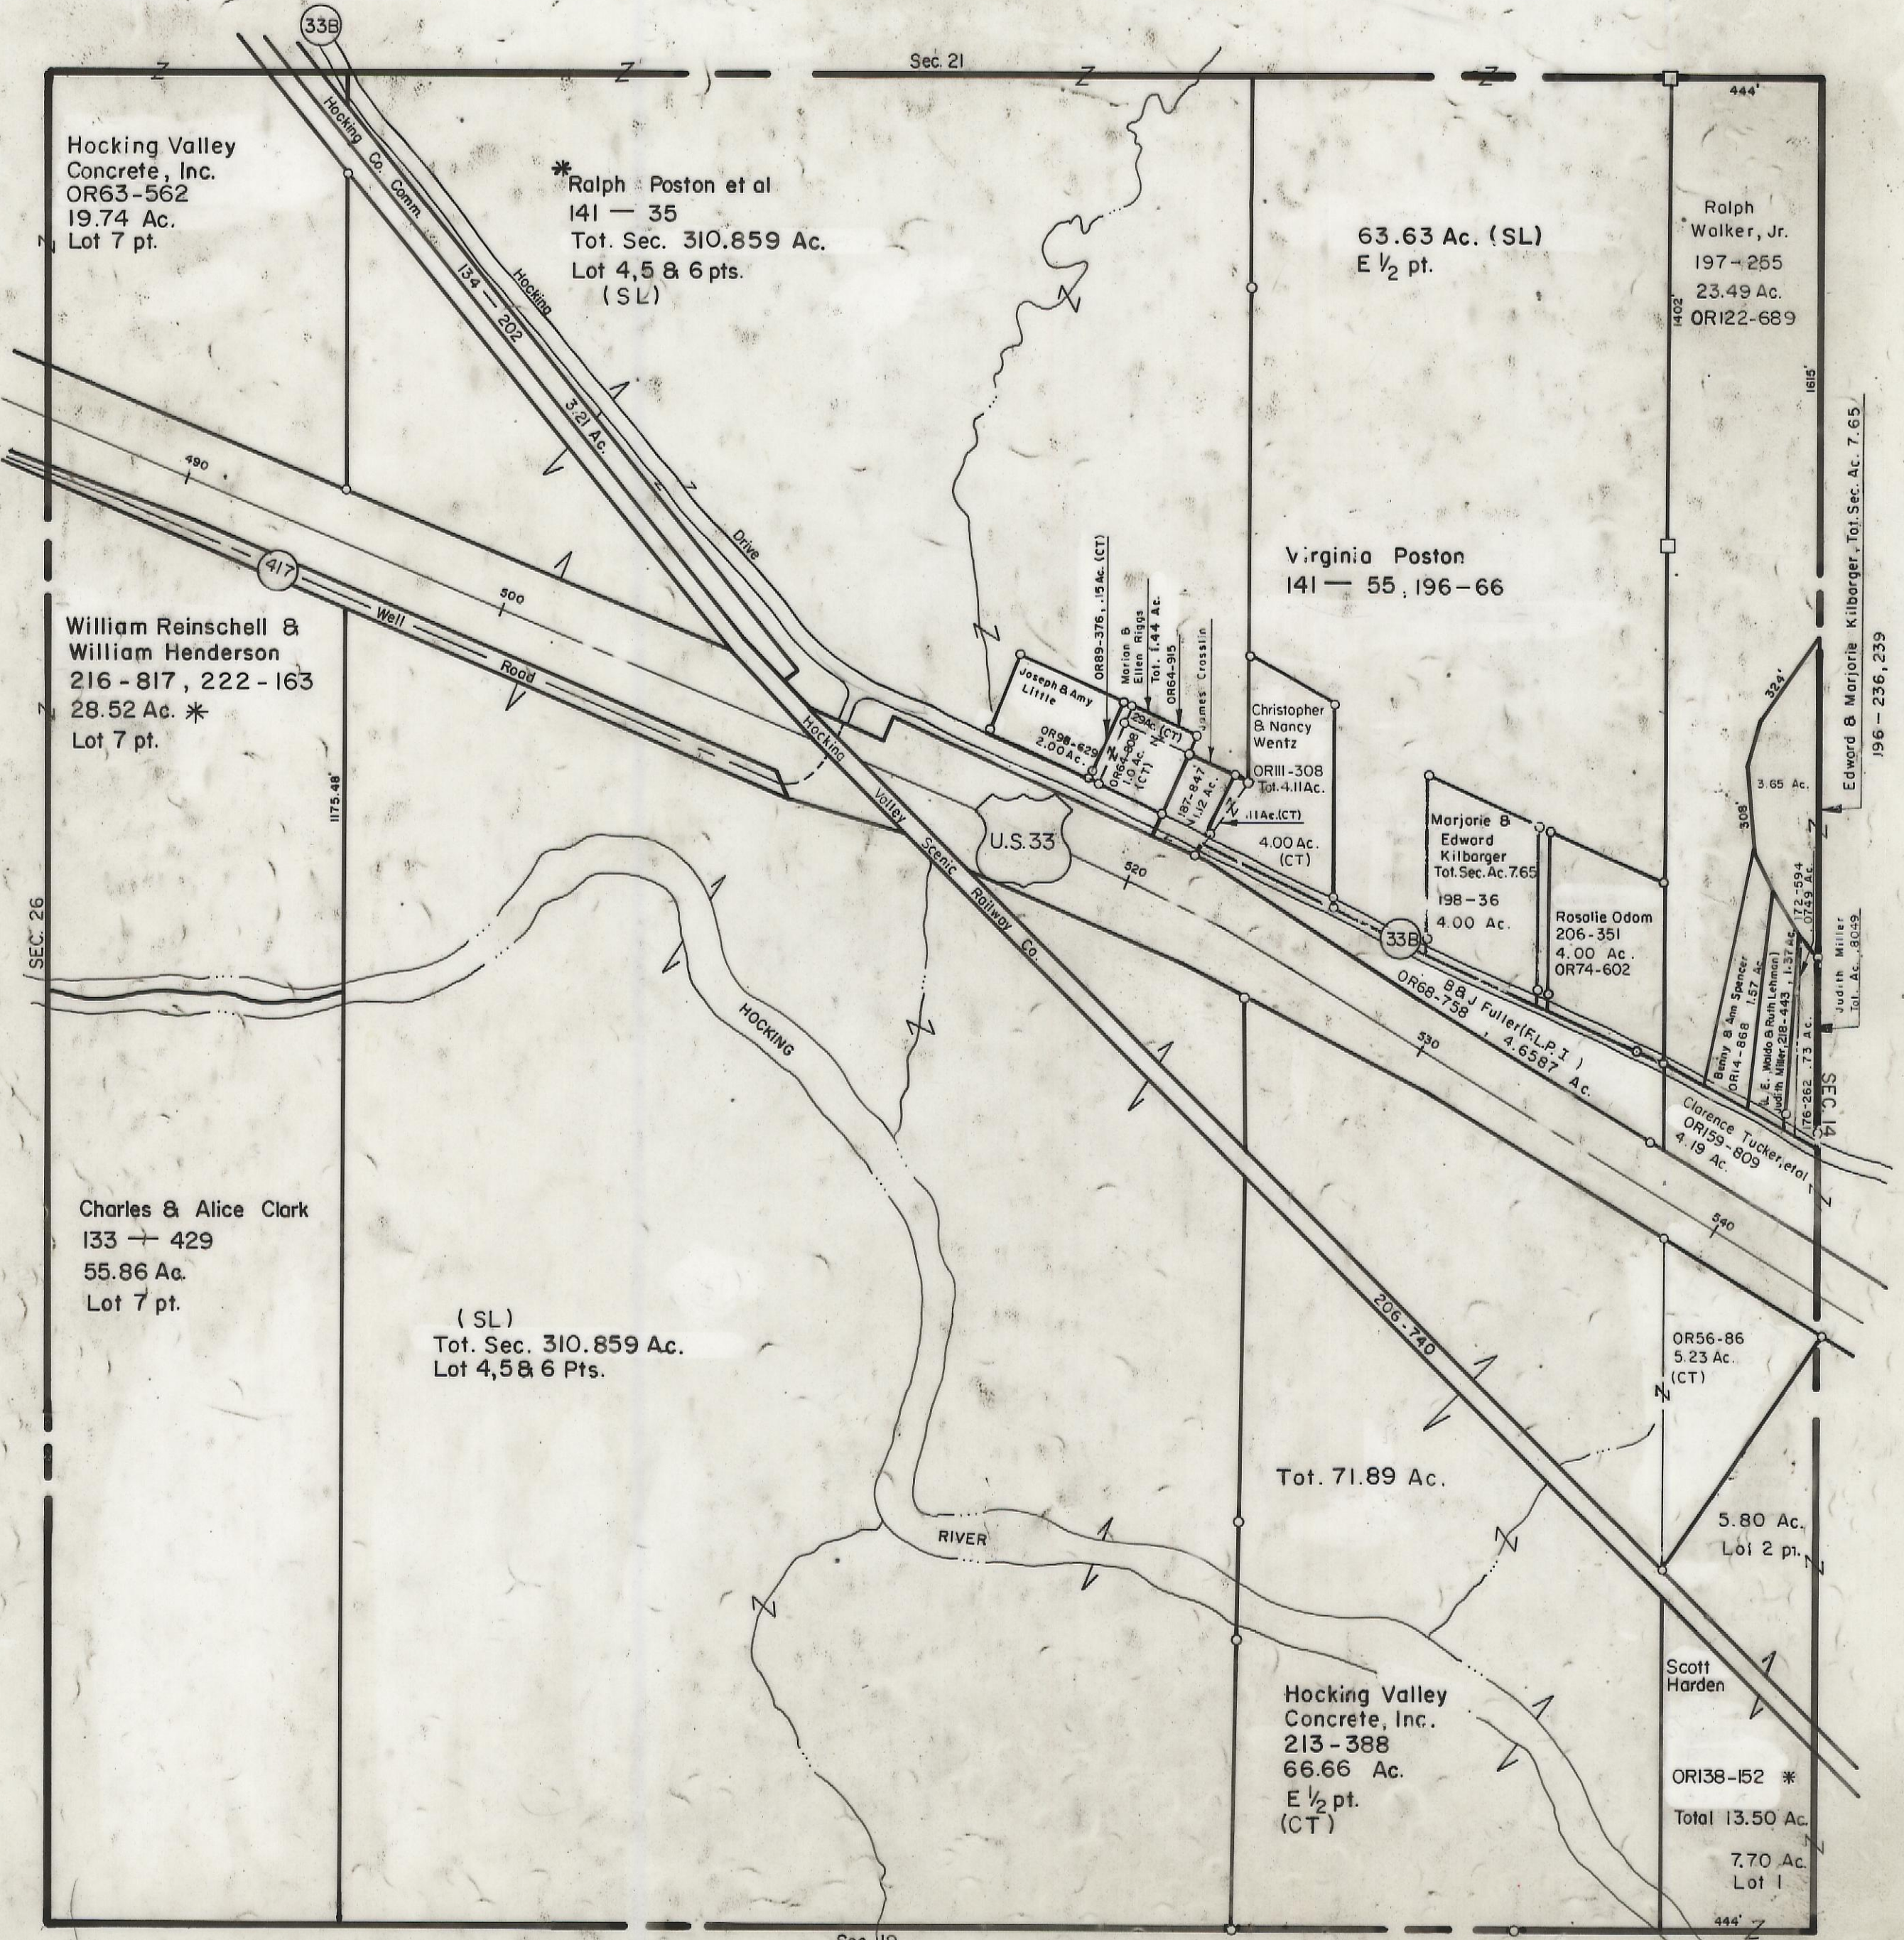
33B

Sec. 21

444'

Hocking Valley Concrete, Inc.
OR63-562
19.74 Ac.
Lot 7 pt.

*Ralph Poston et al
141 — 35
Tot. Sec. 310.859 Ac.
Lot 4,5 & 6 pts.
(SL)

63.63 Ac. (SL)
E $\frac{1}{2}$ pt.

Ralph Walker, Jr.
197-255
23.49 Ac.
OR122-689

1402'

1615'

Hocking Co. Comm 134 — 202 3.21 Ac.

Hocking Drive

490

417

Well Road

500

Virginia Poston
141 — 55, 196-66

OR89-376, .15 Ac. (CT)

Marion & Ellen Riggs
Tot. 1.44 Ac.
OR64-915

James Crosslin

Joseph & Amy Little

OR98-629
2.00 Ac.

.29Ac. (CT)

OR64-908
1.0 Ac.
(CT)

187-847
1.12 Ac.

.11Ac.(CT)

Christopher & Nancy Wentz
OR111-308
Tot. 4.11Ac.

4.00 Ac.
(CT)

Edward & Marjorie Kilbarger, Tot. Sec. Ac. 7.65
196 - 236, 239

324'

3.65 Ac.

308'

William Reinschell & William Henderson
216-817, 222-163
28.52 Ac. *
Lot 7 pt.

1175.48'

Hocking Valley Scenic Railway Co.

U.S. 33

520

Marjorie & Edward Kilbarger
Tot. Sec. Ac. 7.65
198-36
4.00 Ac.

Rosalie Odom
206-351
4.00 Ac.
OR74-602

33B

172-594
0.749 Ac.

Judith Miller
Tot. Ac. .8049

SEC. 26

B&J Fuller (F.L.P.I.)
OR68-758, 4.6587 Ac.

530

Benny & Ann Spencer
OR14-868 1.57 Ac.

L.E. Waldo & Ruth Lehman
Judith Miller, 218-443, 1.37 Ac.

176-262 .73 Ac.

SEC. 14

HOCKING

Clarence Tucker, etal
OR159-809
4.19 Ac.

540

Charles & Alice Clark
133 — 429
55.86 Ac.
Lot 7 pt.

(SL)
Tot. Sec. 310.859 Ac.
Lot 4,5 & 6 Pts.

206-740

OR56-86
5.23 Ac.
(CT)

Tot. 71.89 Ac.

5.80 Ac.
Lot 2 pt.

RIVER

Scott Harden

Hocking Valley Concrete, Inc.
213-388
66.66 Ac.
E $\frac{1}{2}$ pt.
(CT)

OR138-152 *
Total 13.50 Ac.
7.70 Ac.
Lot 1

444'

Sec. 19